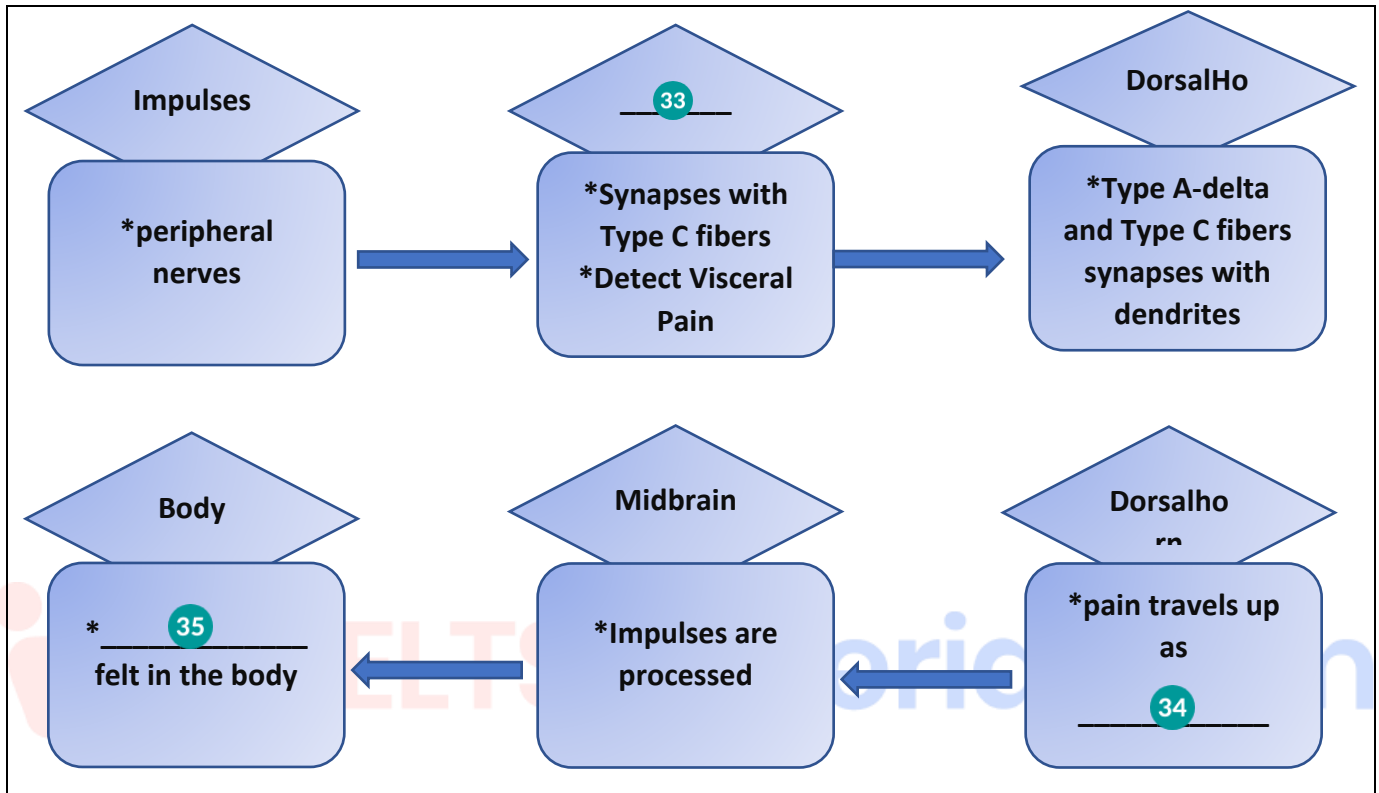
Impulses

*peripheral nerves

33 ________

*Synapses with Type C fibers
*Detect Visceral Pain

DorsalHo

*Type A-delta and Type C fibers synapses with dendrites

Body

*______35______ felt in the body

Midbrain

*Impulses are processed

Dorsalho
rn

*pain travels up as

______34______

IELTS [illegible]